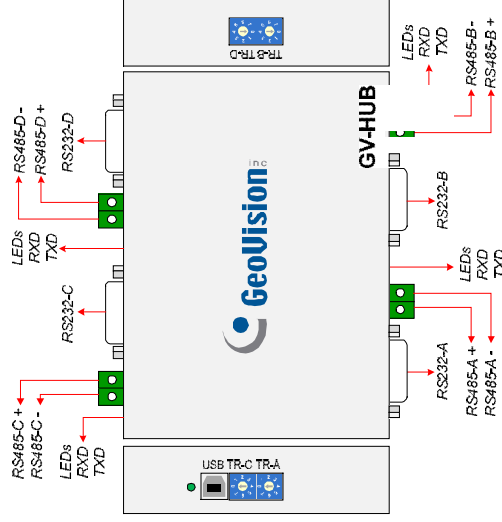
TR-B TR-D

LEDs
RXD
TXD

RS485-B -
RS485-B +

RS485-D -
RS485-D +

RS232-D

GV-HUB

GeoVision inc

RS232-B

LEDs
RXD
TXD

LEDs
RXD
TXD

RS232-C

RS485-A +
RS485-A -

RS232-A

RS485-C +
RS485-C -

LEDs
RXD
TXD

USB TR-C TR-A